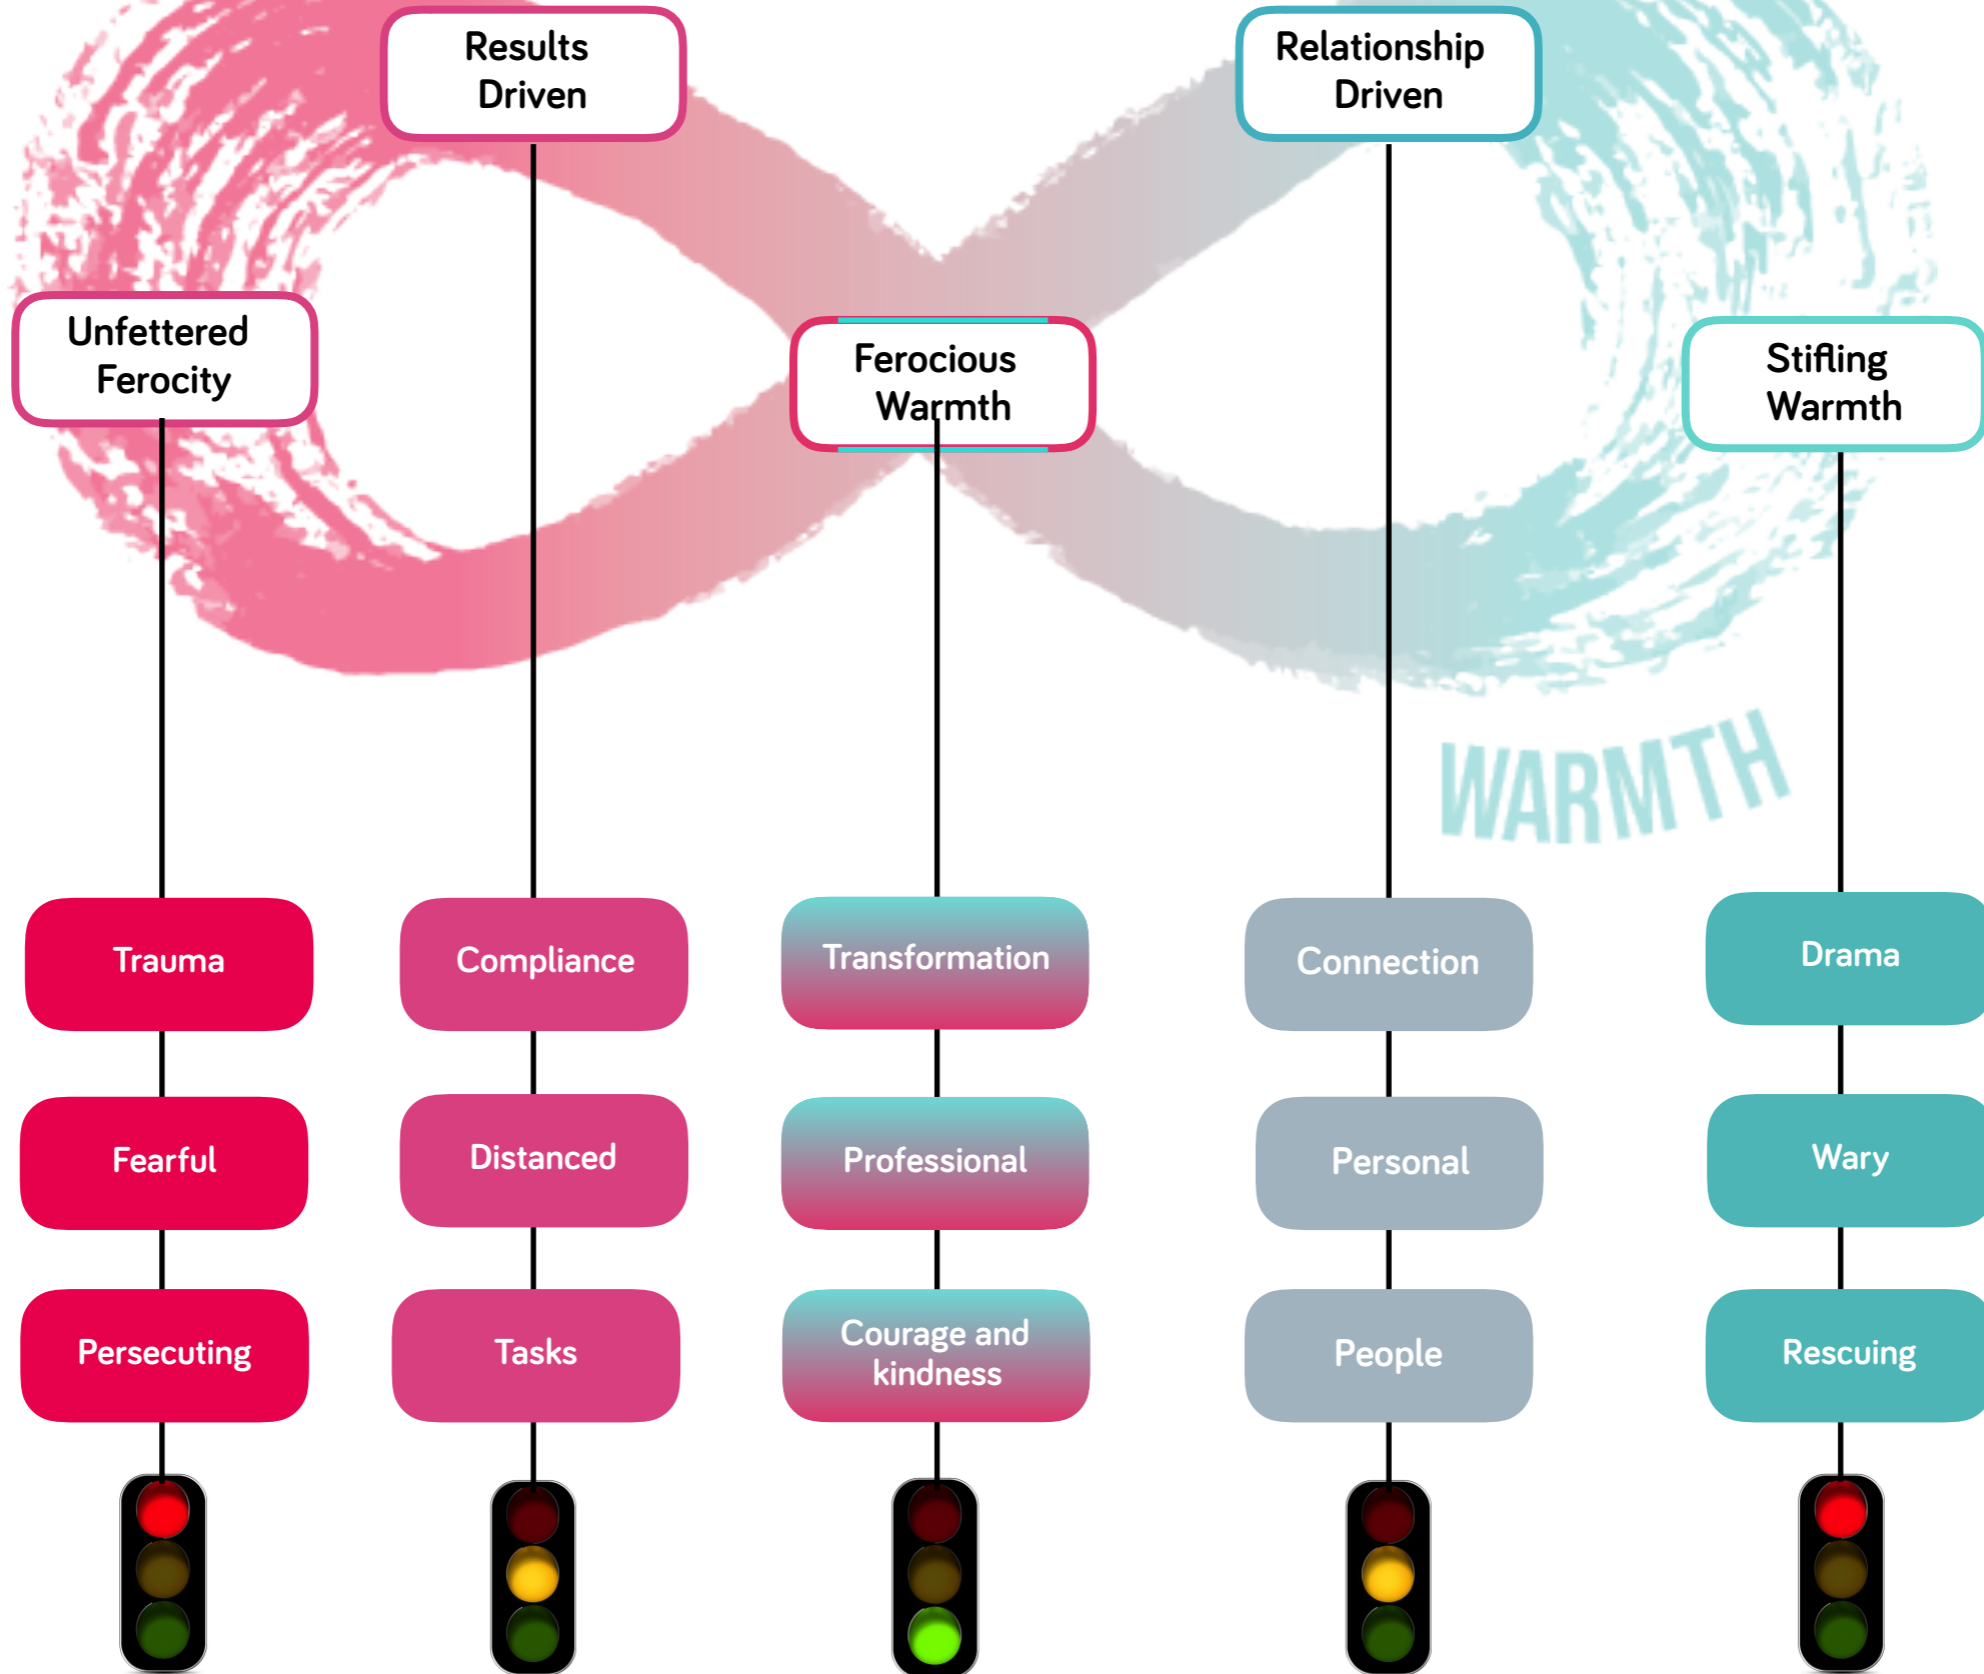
Results Driven

Relationship Driven

Unfettered Ferocity

Ferocious Warmth

Stifling Warmth

WARMTH

Trauma

Fearful

Persecuting

Compliance

Distanced

Tasks

Transformation

Professional

Courage and kindness

Connection

Personal

People

Drama

Wary

Rescuing